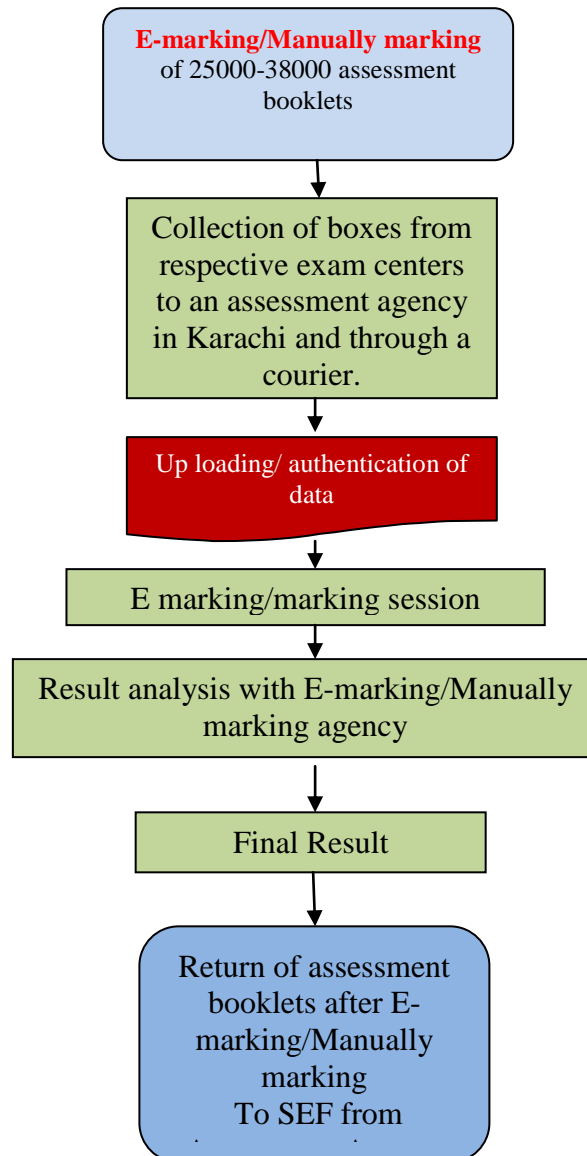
E-marking/Manually marking of 25000-38000 assessment booklets

Collection of boxes from respective exam centers to an assessment agency in Karachi and through a courier.

Up loading/ authentication of data

E marking/marking session

Result analysis with E-marking/Manually marking agency

Final Result

Return of assessment booklets after E-marking/Manually marking To SEF from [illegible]